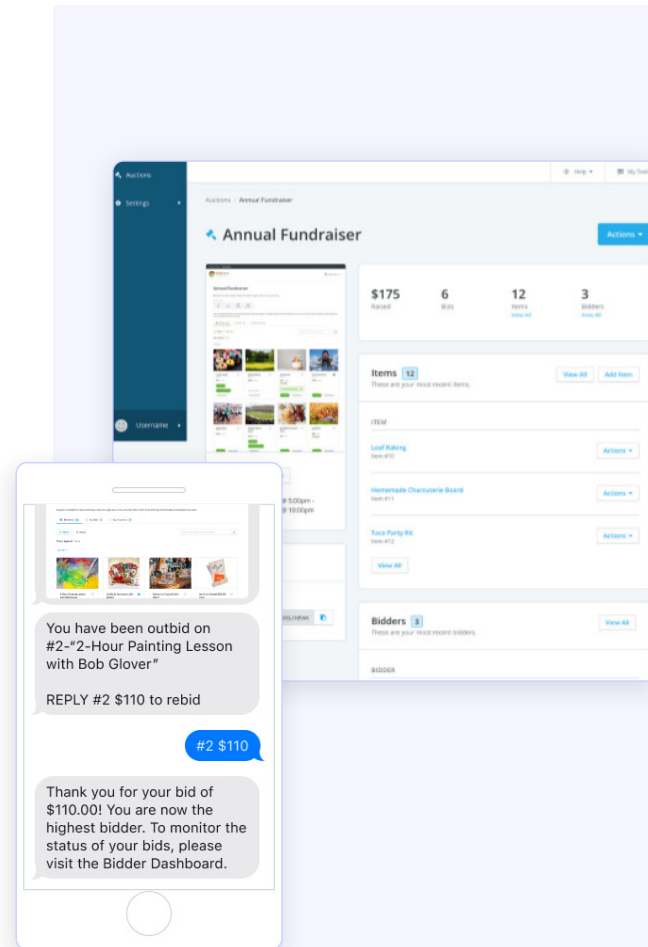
Auctions

Settings

Username

Help ▾

My Tick

Auctions / Annual Fundraiser

Annual Fundraiser

Actions ▾

$175
Raised

6
Bids

12
Items
View All

3
Bidders
View All

Items 12
These are your most recent items.

View All

Add Item

ITEM

Loaf Baking
Item #10

Actions ▾

Homemade Charcuterie Board
Item #11

Actions ▾

Taco Party Kit
Item #12

Actions ▾

View All

Bidders 3
These are your most recent bidders.

View All

BIDDER

5:00pm -
10:00pm

You have been outbid on #2-"2-Hour Painting Lesson with Bob Glover"

REPLY #2 $110 to rebid

#2 $110

Thank you for your bid of $110.00! You are now the highest bidder. To monitor the status of your bids, please visit the Bidder Dashboard.